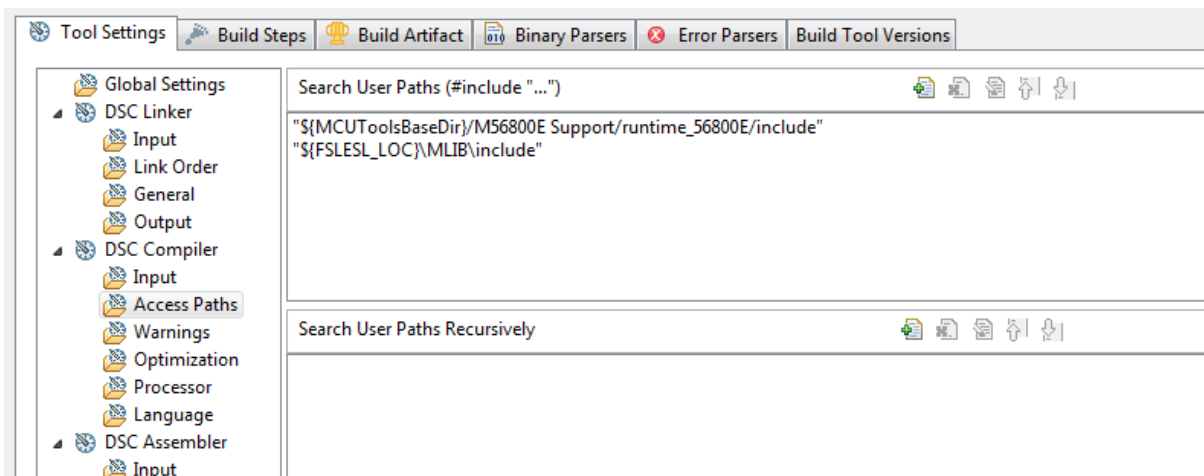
Tool Settings | Build Steps | Build Artifact | Binary Parsers | Error Parsers | Build Tool Versions

Global Settings
DSC Linker
Input
Link Order
General
Output
DSC Compiler
Input
Access Paths
Warnings
Optimization
Processor
Language
DSC Assembler
Input

Search User Paths (#include "...")

"${MCUToolsBaseDir}/M56800E Support/runtime_56800E/include"
"${FSLESL_LOC}\MLIB\include"

Search User Paths Recursively